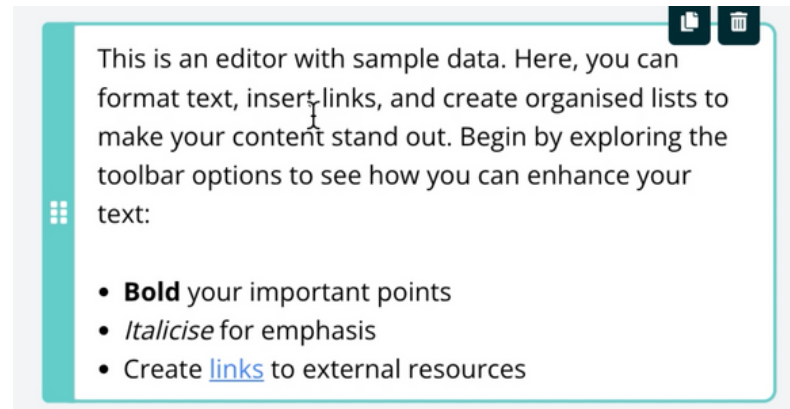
This is an editor with sample data. Here, you can format text, insert links, and create organised lists to make your content stand out. Begin by exploring the toolbar options to see how you can enhance your text:

- **Bold** your important points
- *Italicise* for emphasis
- Create links to external resources